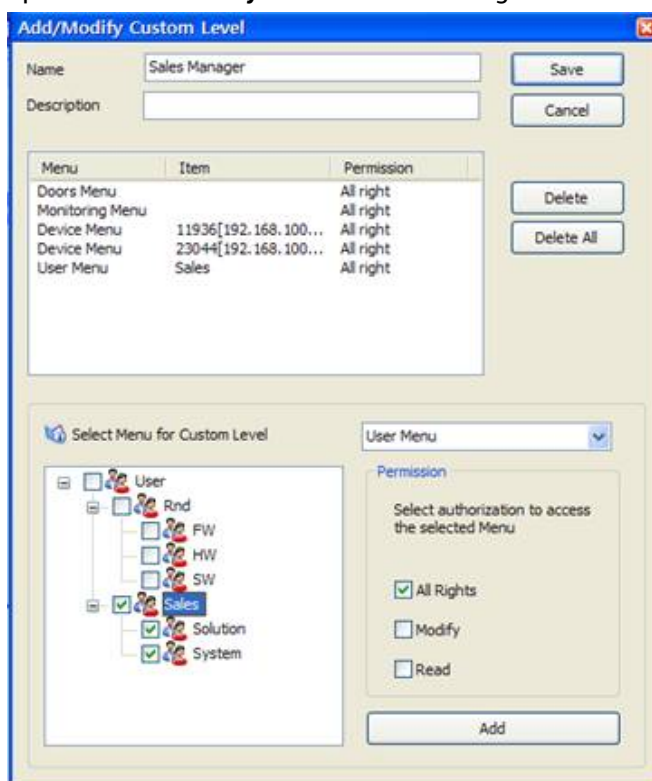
Add/Modify Custom Level

Name Sales Manager

Save

Description

Cancel

| Menu | Item | Permission |
|---|---|---|
| Doors Menu | | All right |
| Monitoring Menu | | All right |
| Device Menu | 11936[192.168.100... | All right |
| Device Menu | 23044[192.168.100... | All right |
| User Menu | Sales | All right |

Delete

Delete All

Select Menu for Custom Level

User Menu

User
Rnd
FW
HW
SW
Sales
Solution
System

Permission

Select authorization to access the selected Menu

All Rights

Modify

Read

Add